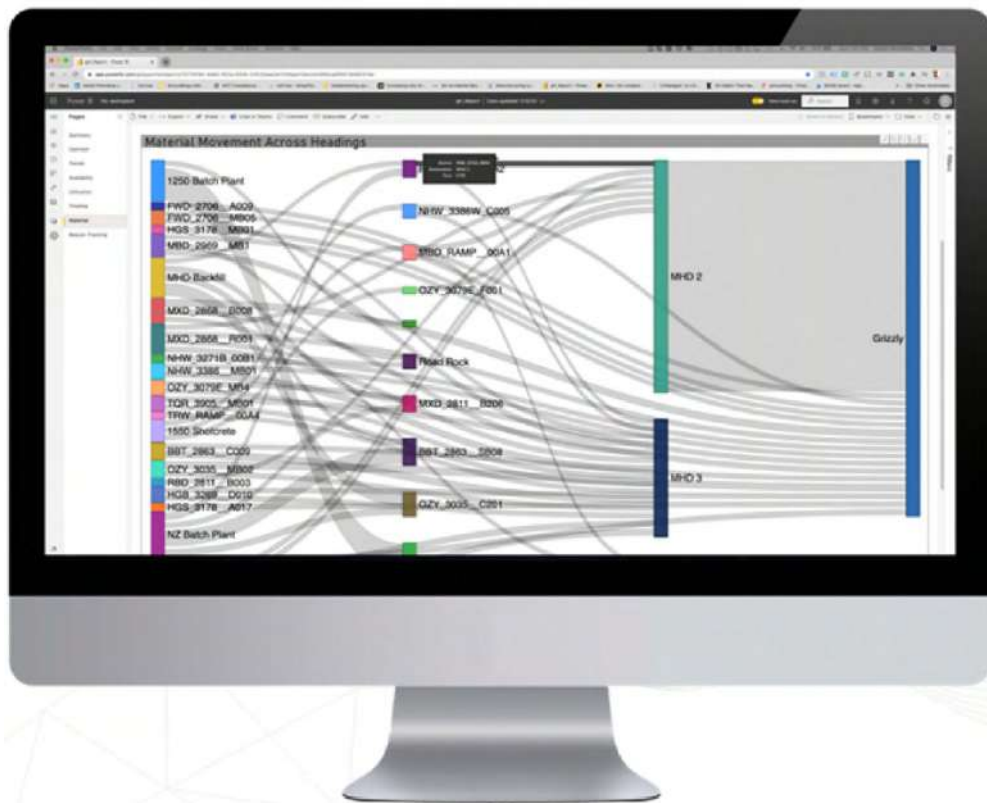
Material Movement Across Headings

1250 Batch Plant
FWD_2706__A009
FWD_2706__MB05
HGS_3178__MB01
MBD_2909__MB1
MHD Backfill
MXD_2858__B008
MXD_2858__R051
NHW_3271B_0081
NHW_3386__MB01
OZY_3079E_MB4
TQR_3905__MB01
TRW_RAMP__00A4
1550 Shotcrete
BBT_2863__C003
OZY_3035__MB02
RBD_2811__B003
HGB_3269__D010
HGS_3178__A017
NZ Batch Plant

NHW_3386W_C005
MBD_RAMP__00A1
OZY_3079E_F061
Road Rock
MXD_2811__B206
BBT_2863__S808
OZY_3035__C201

MHD 2
MHD 3

Grizzly

Pages
Material